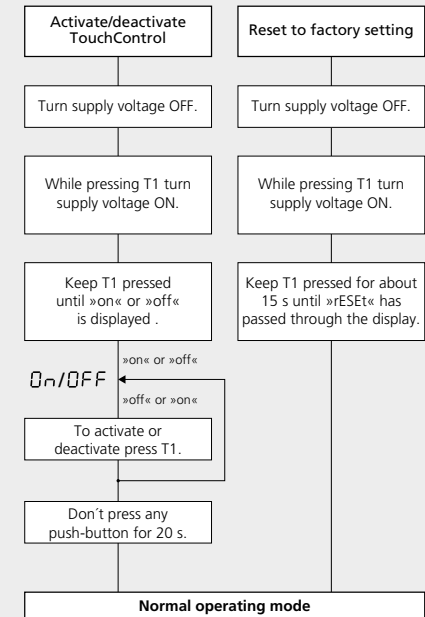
Activate/deactivate TouchControl

Turn supply voltage OFF.

While pressing T1 turn supply voltage ON.

Keep T1 pressed until »on« or »off« is displayed .

»on« or »off«

On/OFF

»off« or »on«

To activate or deactivate press T1.

Don´t press any push-button for 20 s.

Reset to factory setting

Turn supply voltage OFF.

While pressing T1 turn supply voltage ON.

Keep T1 pressed for about 15 s until »rESEt« has passed through the display.

Normal operating mode